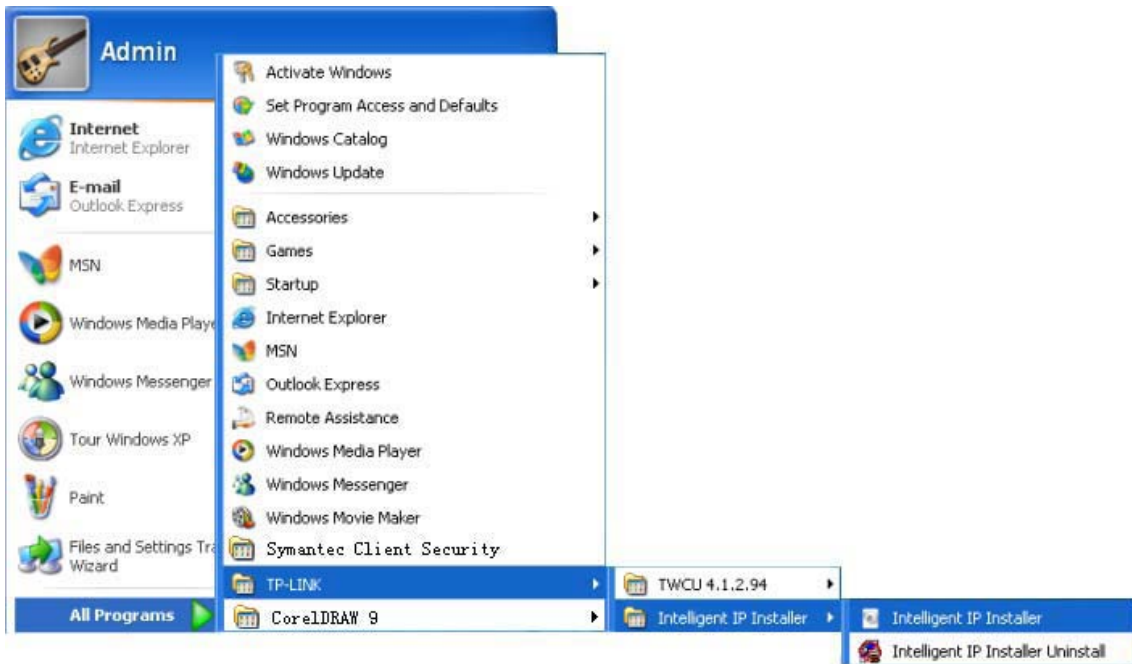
Admin

Internet
Internet Explorer

E-mail
Outlook Express

MSN

Windows Media Playe

Windows Messenger

Tour Windows XP

Paint

Files and Settings Tra
Wizard

All Programs

Activate Windows
Set Program Access and Defaults
Windows Catalog
Windows Update
Accessories
Games
Startup
Internet Explorer
MSN
Outlook Express
Remote Assistance
Windows Media Player
Windows Messenger
Windows Movie Maker
Symantec Client Security
TP-LINK
CorelDRAW 9

TWCU 4.1.2.94
Intelligent IP Installer

Intelligent IP Installer
Intelligent IP Installer Uninstall